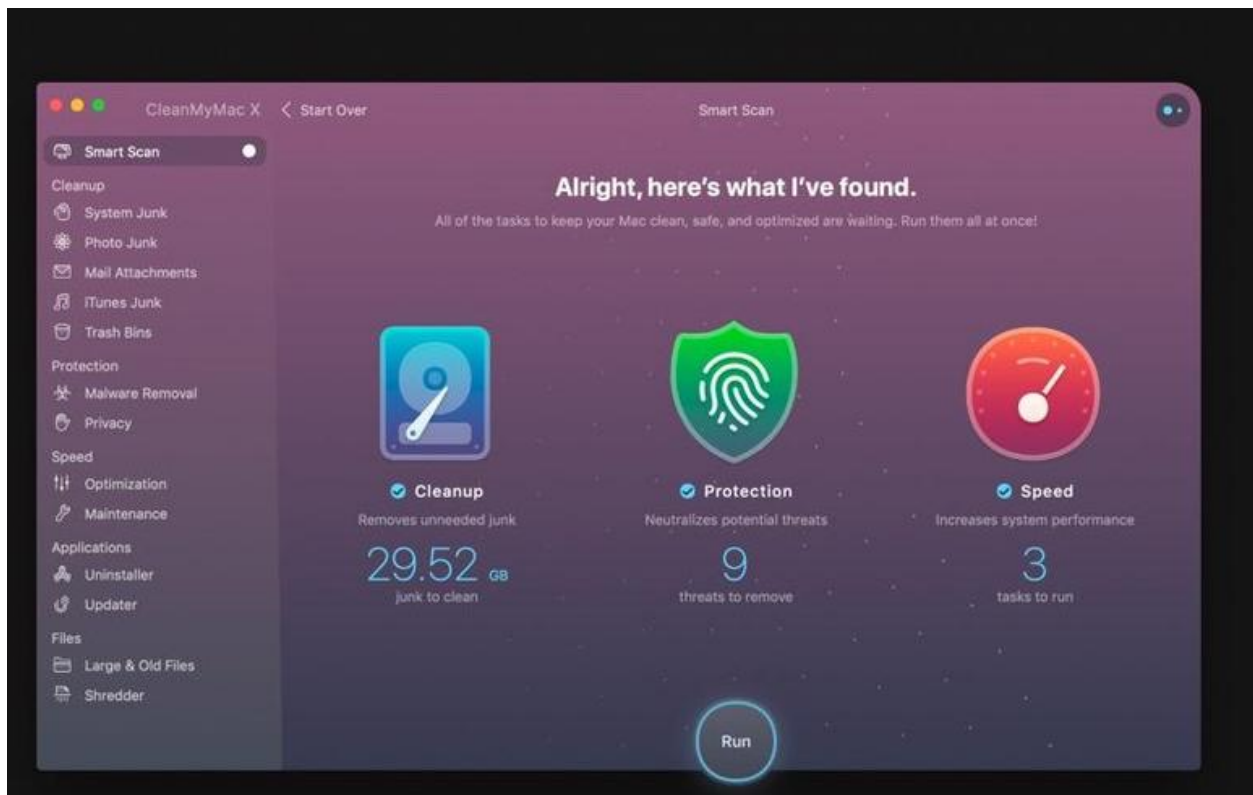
CleanMyMac X

Start Over

Smart Scan

Smart Scan

Cleanup

System Junk

Photo Junk

Mail Attachments

iTunes Junk

Trash Bins

Protection

Malware Removal

Privacy

Speed

Optimization

Maintenance

Applications

Uninstaller

Updater

Files

Large & Old Files

Shredder

Alright, here's what I've found.

All of the tasks to keep your Mac clean, safe, and optimized are waiting. Run them all at once!

Cleanup

Removes unneeded junk

29.52 GB

junk to clean

Protection

Neutralizes potential threats

9

threats to remove

Speed

Increases system performance

3

tasks to run

Run